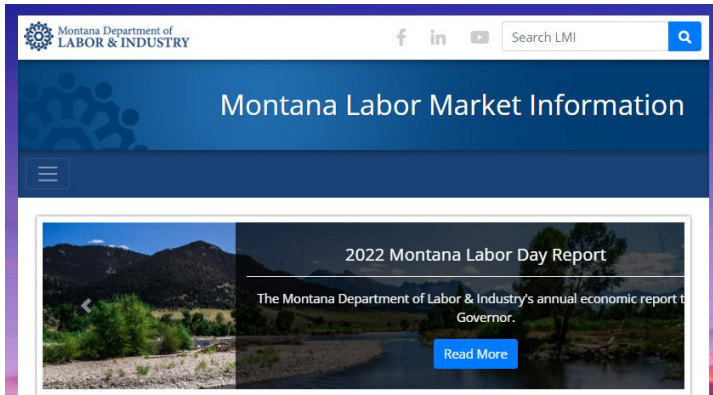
Montana Department of
LABOR & INDUSTRY

Search LMI

Montana Labor Market Information

2022 Montana Labor Day Report

The Montana Department of Labor & Industry's annual economic report t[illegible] Governor.

Read More